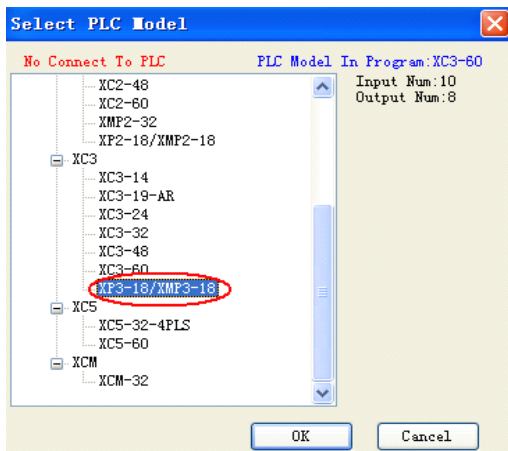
Select PLC Model

No Connect To PLC

PLC Model In Program:XC3-60

XC2-48
XC2-60
XMP2-32
XP2-18/XMP2-18
XC3
XC3-14
XC3-19-AR
XC3-24
XC3-32
XC3-48
XC3-60
XP3-18/XMP3-18
XC5
XC5-32-4PLS
XC5-60
XCM
XCM-32

Input Num:10
Output Num:8

OK

Cancel